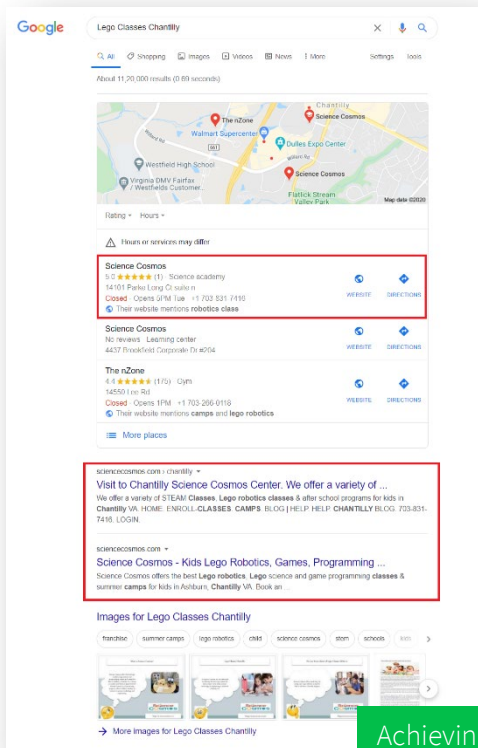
Google

Lego Classes Chantilly

All Shopping Images Videos News More Settings Tools

About 11,20,000 results (0.69 seconds)

Chantilly
The nZone
Science Cosmos
Walmart Supercenter
Dulles Expo Center
Westfield High School
Virginia DMV Fairfax / Westfields Customer...
Science Cosmos
Flatlick Stream Valley Park
Map data ©2020

Rating Hours

Hours or services may differ

Science Cosmos
5.0 ★★★★★ (1) · Science academy
14101 Parke Long Ct suite n
Closed · Opens 9PM Tue · +1 703-831-7416
Their website mentions robotics class
WEBSITE DIRECTIONS

Science Cosmos
No reviews · Learning center
4437 Brookfield Corporate Dr #204
WEBSITE DIRECTIONS

The nZone
4.4 ★★★★★ (175) · Gym
14550 Lee Rd
Closed · Opens 1PM · +1 703-266-0118
Their website mentions camps and lego robotics
WEBSITE DIRECTIONS

More places

sciencecosmos.com › chantilly
Visit to Chantilly Science Cosmos Center. We offer a variety of ...
We offer a variety of STEAM Classes, Lego robotics classes & after school programs for kids in Chantilly VA. HOME · ENROLL-CLASSES · CAMPS · BLOG | HELP HELP. CHANTILLY BLOG. 703-831-7416. LOGIN.

sciencecosmos.com
Science Cosmos - Kids Lego Robotics, Games, Programming ...
Science Cosmos offers the best Lego robotics, Lego science and game programming classes & summer camps for kids in Ashburn, Chantilly VA. Book an ...

Images for Lego Classes Chantilly

franchise summer camps lego robotics child science cosmos stem schools kids

More images for Lego Classes Chantilly

Achievin